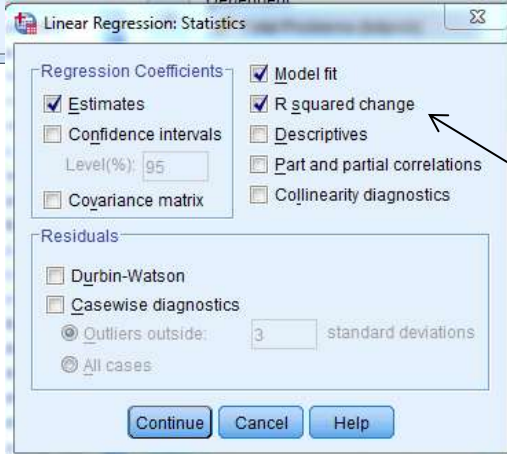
Linear Regression: Statistics

Regression Coefficients
Estimates
Confidence intervals
Level(%): 95
Covariance matrix

Model fit
R squared change
Descriptives
Part and partial correlations
Collinearity diagnostics

Residuals
Durbin-Watson
Casewise diagnostics
Outliers outside: 3 standard deviations
All cases

Continue Cancel Help